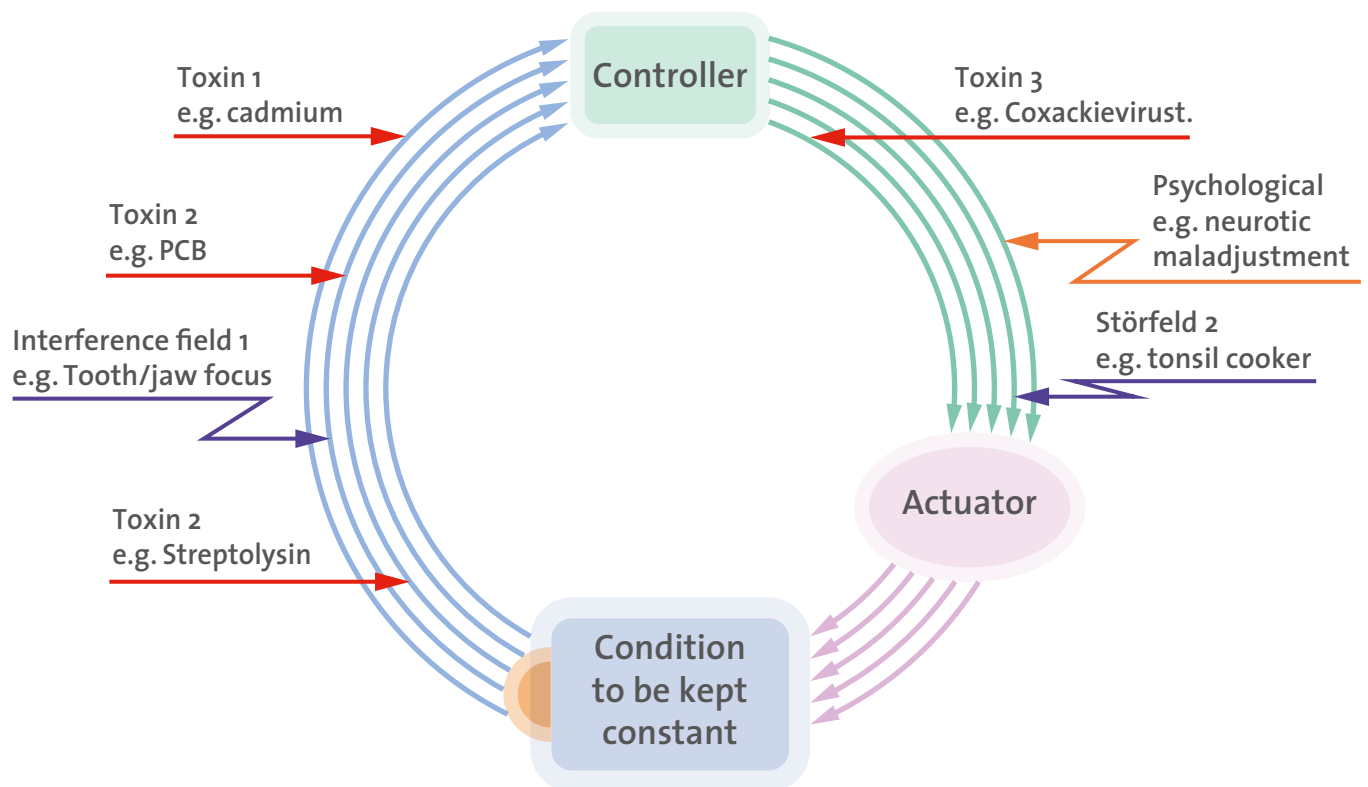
Controller

Toxin 1
e.g. cadmium

Toxin 3
e.g. Coxackievirust.

Psychological
e.g. neurotic
maladjustment

Toxin 2
e.g. PCB

Interference field 1
e.g. Tooth/jaw focus

Störfeld 2
e.g. tonsil cooker

Actuator

Toxin 2
e.g. Streptolysin

Condition
to be kept
constant